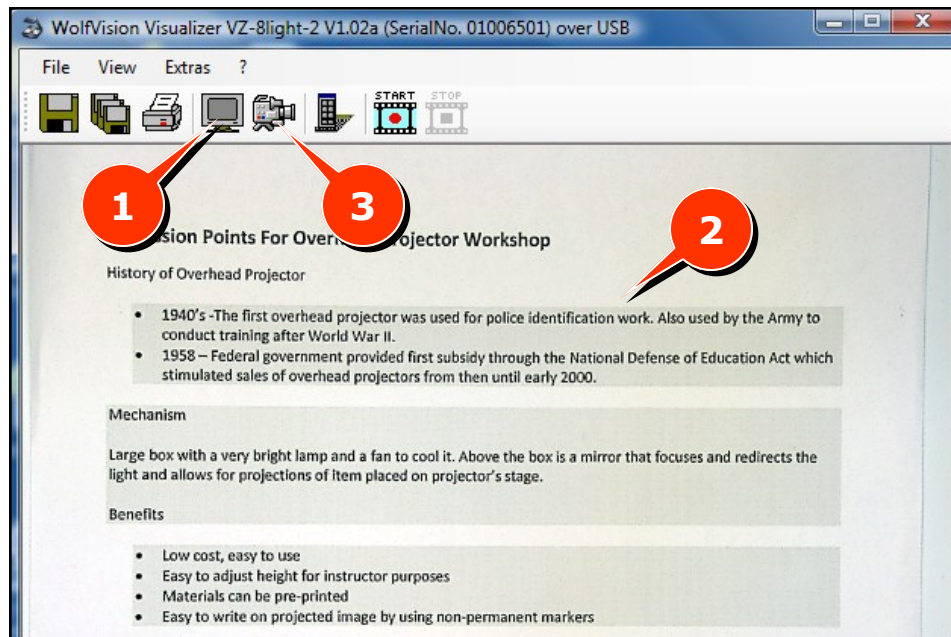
WolfVision Visualizer VZ-8light-2 V1.02a (SerialNo. 01006501) over USB

File View Extras ?

START STOP

1

3

2

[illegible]sion Points For Overh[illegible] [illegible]ojector Workshop

History of Overhead Projector

- 1940's -The first overhead projector was used for police identification work. Also used by the Army to conduct training after World War II.
- 1958 – Federal government provided first subsidy through the National Defense of Education Act which stimulated sales of overhead projectors from then until early 2000.

Mechanism

Large box with a very bright lamp and a fan to cool it. Above the box is a mirror that focuses and redirects the light and allows for projections of item placed on projector's stage.

Benefits

- Low cost, easy to use
- Easy to adjust height for instructor purposes
- Materials can be pre-printed
- Easy to write on projected image by using non-permanent markers